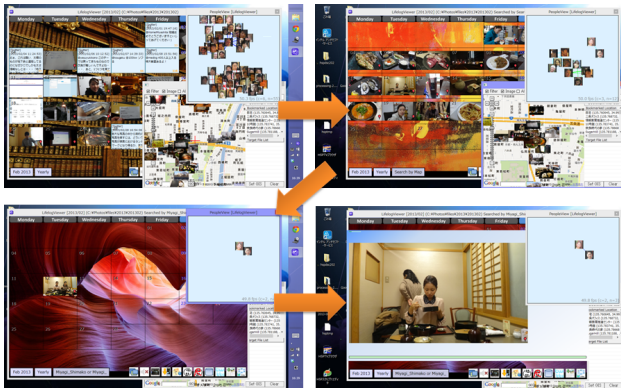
Monday Tuesday Wednesday Thursday Friday

PeopleView

Feb 2013 Yearly

LifelogViewer

Monday Tuesday Wednesday Thursday Friday

PeopleView

Feb 2013 Yearly Search by Map

LifelogViewer

PeopleView [LifelogViewer]

Feb 2013 Yearly Miyagi_Shimako or Miyagi

Feb 2013 Yearly Miyagi_Shimako or Miyagi

Google

Clear